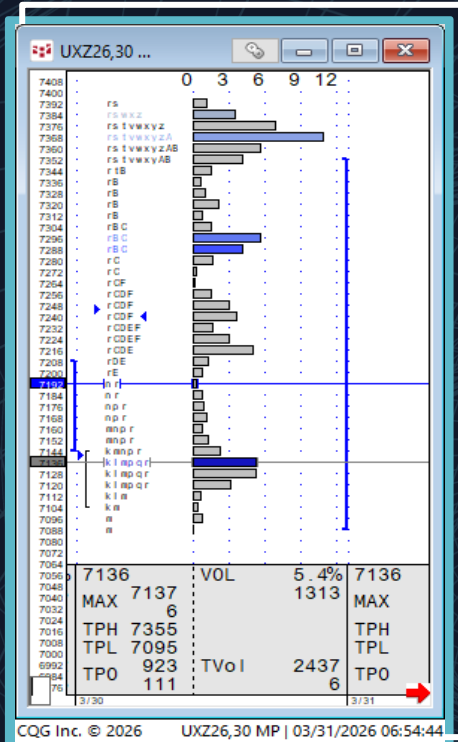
UXZ26,30 ...

0 3 6 9 12

7408
7400
7392
7384 rs
7376 rswxz
7368 rstvwxyz
7360 rstvwxyzA
7352 rstvwxyzAB
7344 rstvwxyAB
7336 rtB
7328 rB
7320 rB
7312 rB
7304 rB
7296 rBC
7288 rBC
7280 rBC
7272 rC
7264 rC
7256 rCF
7248 rCDF
7240 rCDF
7232 rCDF
7224 rCDEF
7216 rCDEF
7208 rCDE
7200 rDE
7192 rE
7184 nr
7176 nr
7168 npr
7160 npr
7152 mnpr
7144 mnpr
7136 kmnpr
7128 klmpqr
7120 klmpqr
7112 klmpqr
7104 klm
7096 km
7088 m
7080 m
7072
7064
7056
7048
7040
7032
7024
7016
7008
7000
6992
6984
6976

7136 VOL 5.4% 7136
MAX 7137 6 1313 MAX
TPH 7355 TPH
TPL 7095 TPL
TPO 923 111 TVol 2437 6 TPO
3/30 3/31

CQG Inc. © 2026 UXZ26,30 MP | 03/31/2026 06:54:44